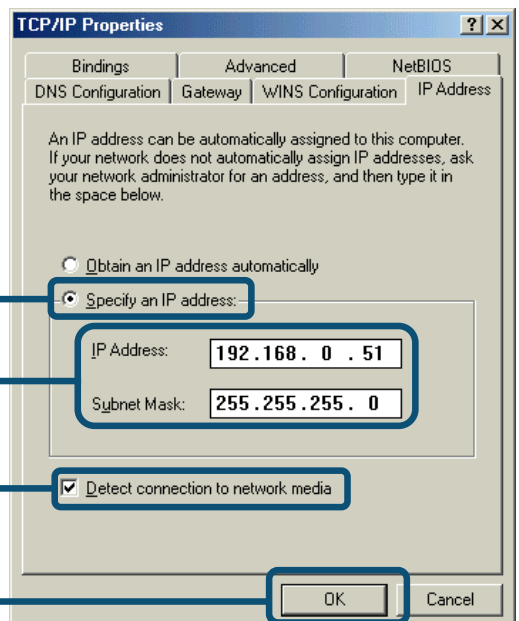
TCP/IP Properties

?

X

Bindings

Advanced

NetBIOS

DNS Configuration

Gateway

WINS Configuration

IP Address

An IP address can be automatically assigned to this computer. If your network does not automatically assign IP addresses, ask your network administrator for an address, and then type it in the space below.

Obtain an IP address automatically

Specify an IP address:

IP Address: 192.168. 0 . 51

Subnet Mask: 255.255.255. 0

Detect connection to network media

OK

Cancel